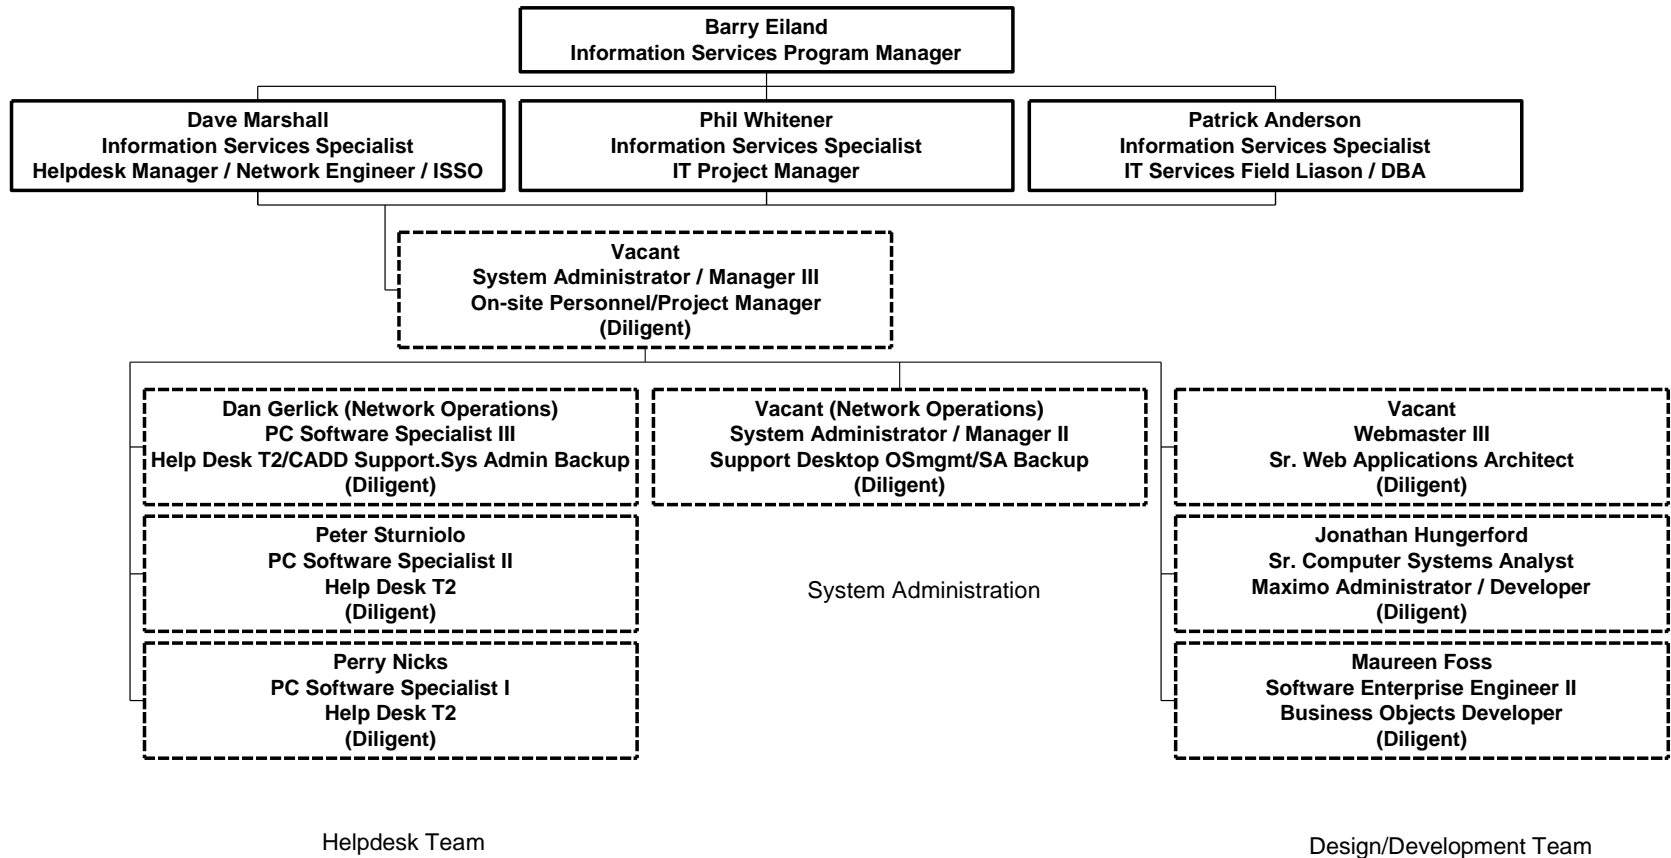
Barry Eiland
Information Services Program Manager

Dave Marshall
Information Services Specialist
Helpdesk Manager / Network Engineer / ISSO

Phil Whitener
Information Services Specialist
IT Project Manager

Patrick Anderson
Information Services Specialist
IT Services Field Liason / DBA

Vacant
System Administrator / Manager III
On-site Personnel/Project Manager
(Diligent)

Dan Gerlick (Network Operations)
PC Software Specialist III
Help Desk T2/CADD Support.Sys Admin Backup
(Diligent)

Vacant (Network Operations)
System Administrator / Manager II
Support Desktop OSmgmt/SA Backup
(Diligent)

Vacant
Webmaster III
Sr. Web Applications Architect
(Diligent)

Peter Sturniolo
PC Software Specialist II
Help Desk T2
(Diligent)

System Administration

Jonathan Hungerford
Sr. Computer Systems Analyst
Maximo Administrator / Developer
(Diligent)

Perry Nicks
PC Software Specialist I
Help Desk T2
(Diligent)

Maureen Foss
Software Enterprise Engineer II
Business Objects Developer
(Diligent)

Helpdesk Team

Design/Development Team